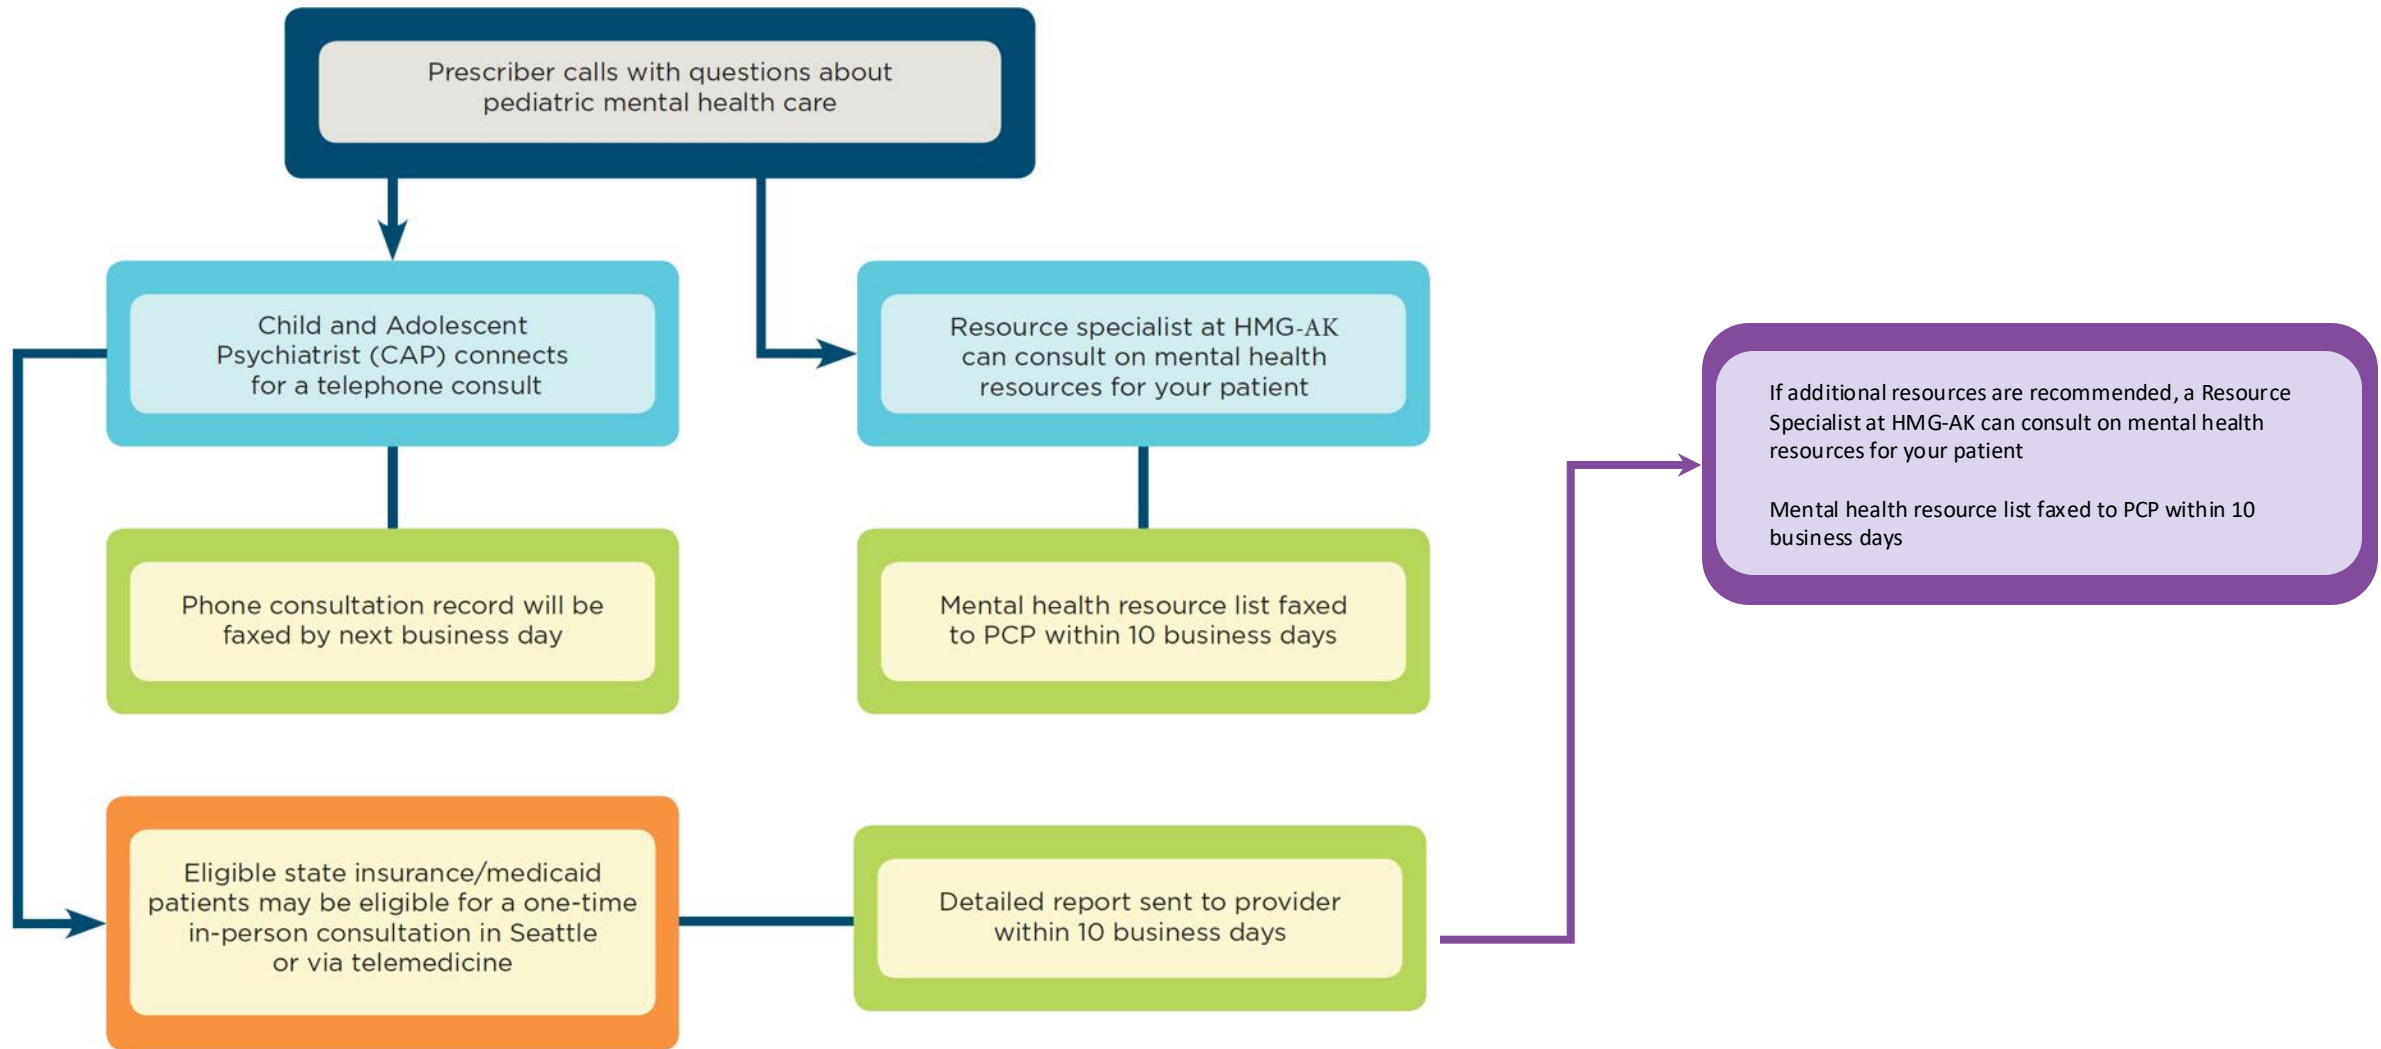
Prescriber calls with questions about pediatric mental health care

Child and Adolescent Psychiatrist (CAP) connects for a telephone consult

Resource specialist at HMG-AK can consult on mental health resources for your patient

If additional resources are recommended, a Resource Specialist at HMG-AK can consult on mental health resources for your patient

Mental health resource list faxed to PCP within 10 business days

Phone consultation record will be faxed by next business day

Mental health resource list faxed to PCP within 10 business days

Eligible state insurance/medicaid patients may be eligible for a one-time in-person consultation in Seattle or via telemedicine

Detailed report sent to provider within 10 business days